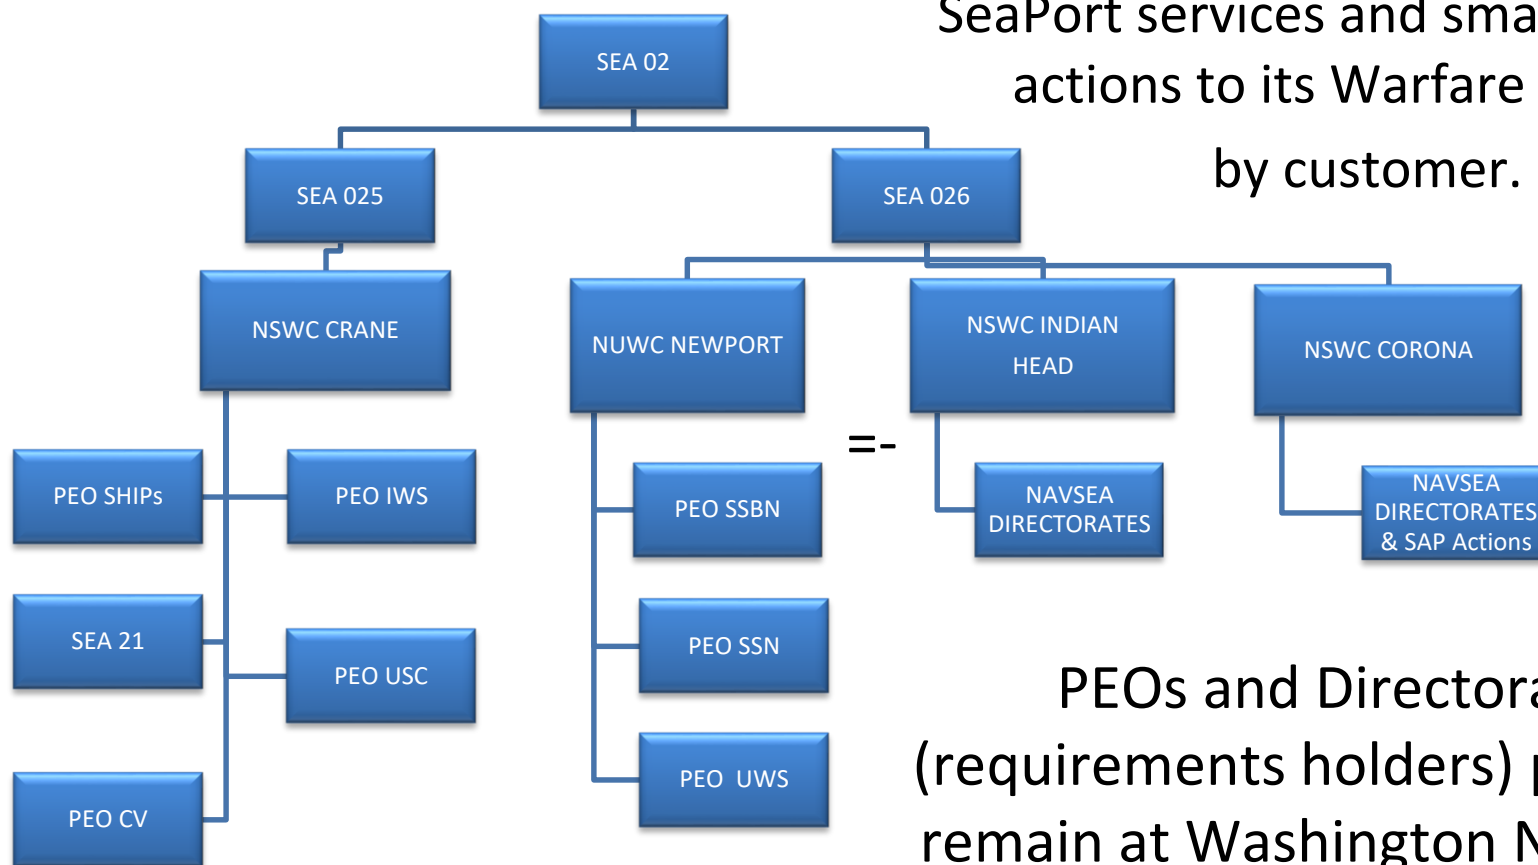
SeaPort services and sma
actions to its Warfare
by customer.

SEA 02

SEA 025

SEA 026

NSWC CRANE

NUWC NEWPORT

NSWC INDIAN HEAD

NSWC CORONA

PEO SHIPs

PEO IWS

SEA 21

PEO USC

PEO CV

PEO SSBN

PEO SSN

PEO UWS

=-

NAVSEA DIRECTORATES

NAVSEA DIRECTORATES & SAP Actions

PEOs and Directora
(requirements holders) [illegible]
remain at Washington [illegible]